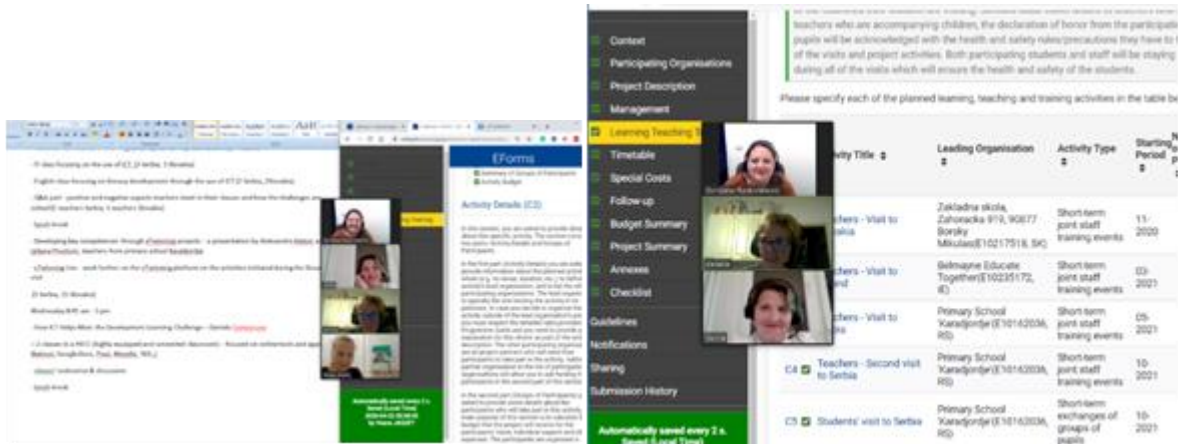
EForms

Activity Details (C5)

Automatically saved every 2 s. Saved (Local Time)

Context
Participating Organisations
Project Description
Management
Learning Teaching T
Timetable
Special Costs
Follow-up
Budget Summary
Project Summary
Annexes
Checklist
Guidelines
Notifications
Sharing
Submission History

Automatically saved every 2 s. Saved (Local Time)

teachers who are accompanying children, the declaration of honor from the particip pupils will be acknowledged with the health and safety rules/precautions they have t of the visits and project activities. Both participating students and staff will be staying during all of the visits which will ensure the health and safety of the students.

Please specify each of the planned learning, teaching and training activities in the table be

| | Activity Title | Leading Organisation | Activity Type | Starting Period |
|---|---|---|---|---|
| | Teachers - Visit to akia | Zakladna skola, Zahoracka 919, 90877 Borsky Mikulas(E10217518, SK) | Short-term joint staff training events | 11-2020 |
| | eachers - Visit to nd | Belmayne Educate Together(E10235172, IE) | Short-term joint staff training events | 03-2021 |
| | Teachers - Visit to bia | Primary School 'Karadjordje'(E1016203fi, RS) | Short-term joint staff training events | 05-2021 |
| C4 | Teachers - Second visit to Serbia | Primary School 'Karadjordje'(E1016203fi, RS) | Short-term joint staff training events | 10-2021 |
| C5 | Students' visit to Serbia | Primary School 'Karadjordje'(E1016203fi, RS) | Short-term exchanges of groups of pupils | 10-2021 |